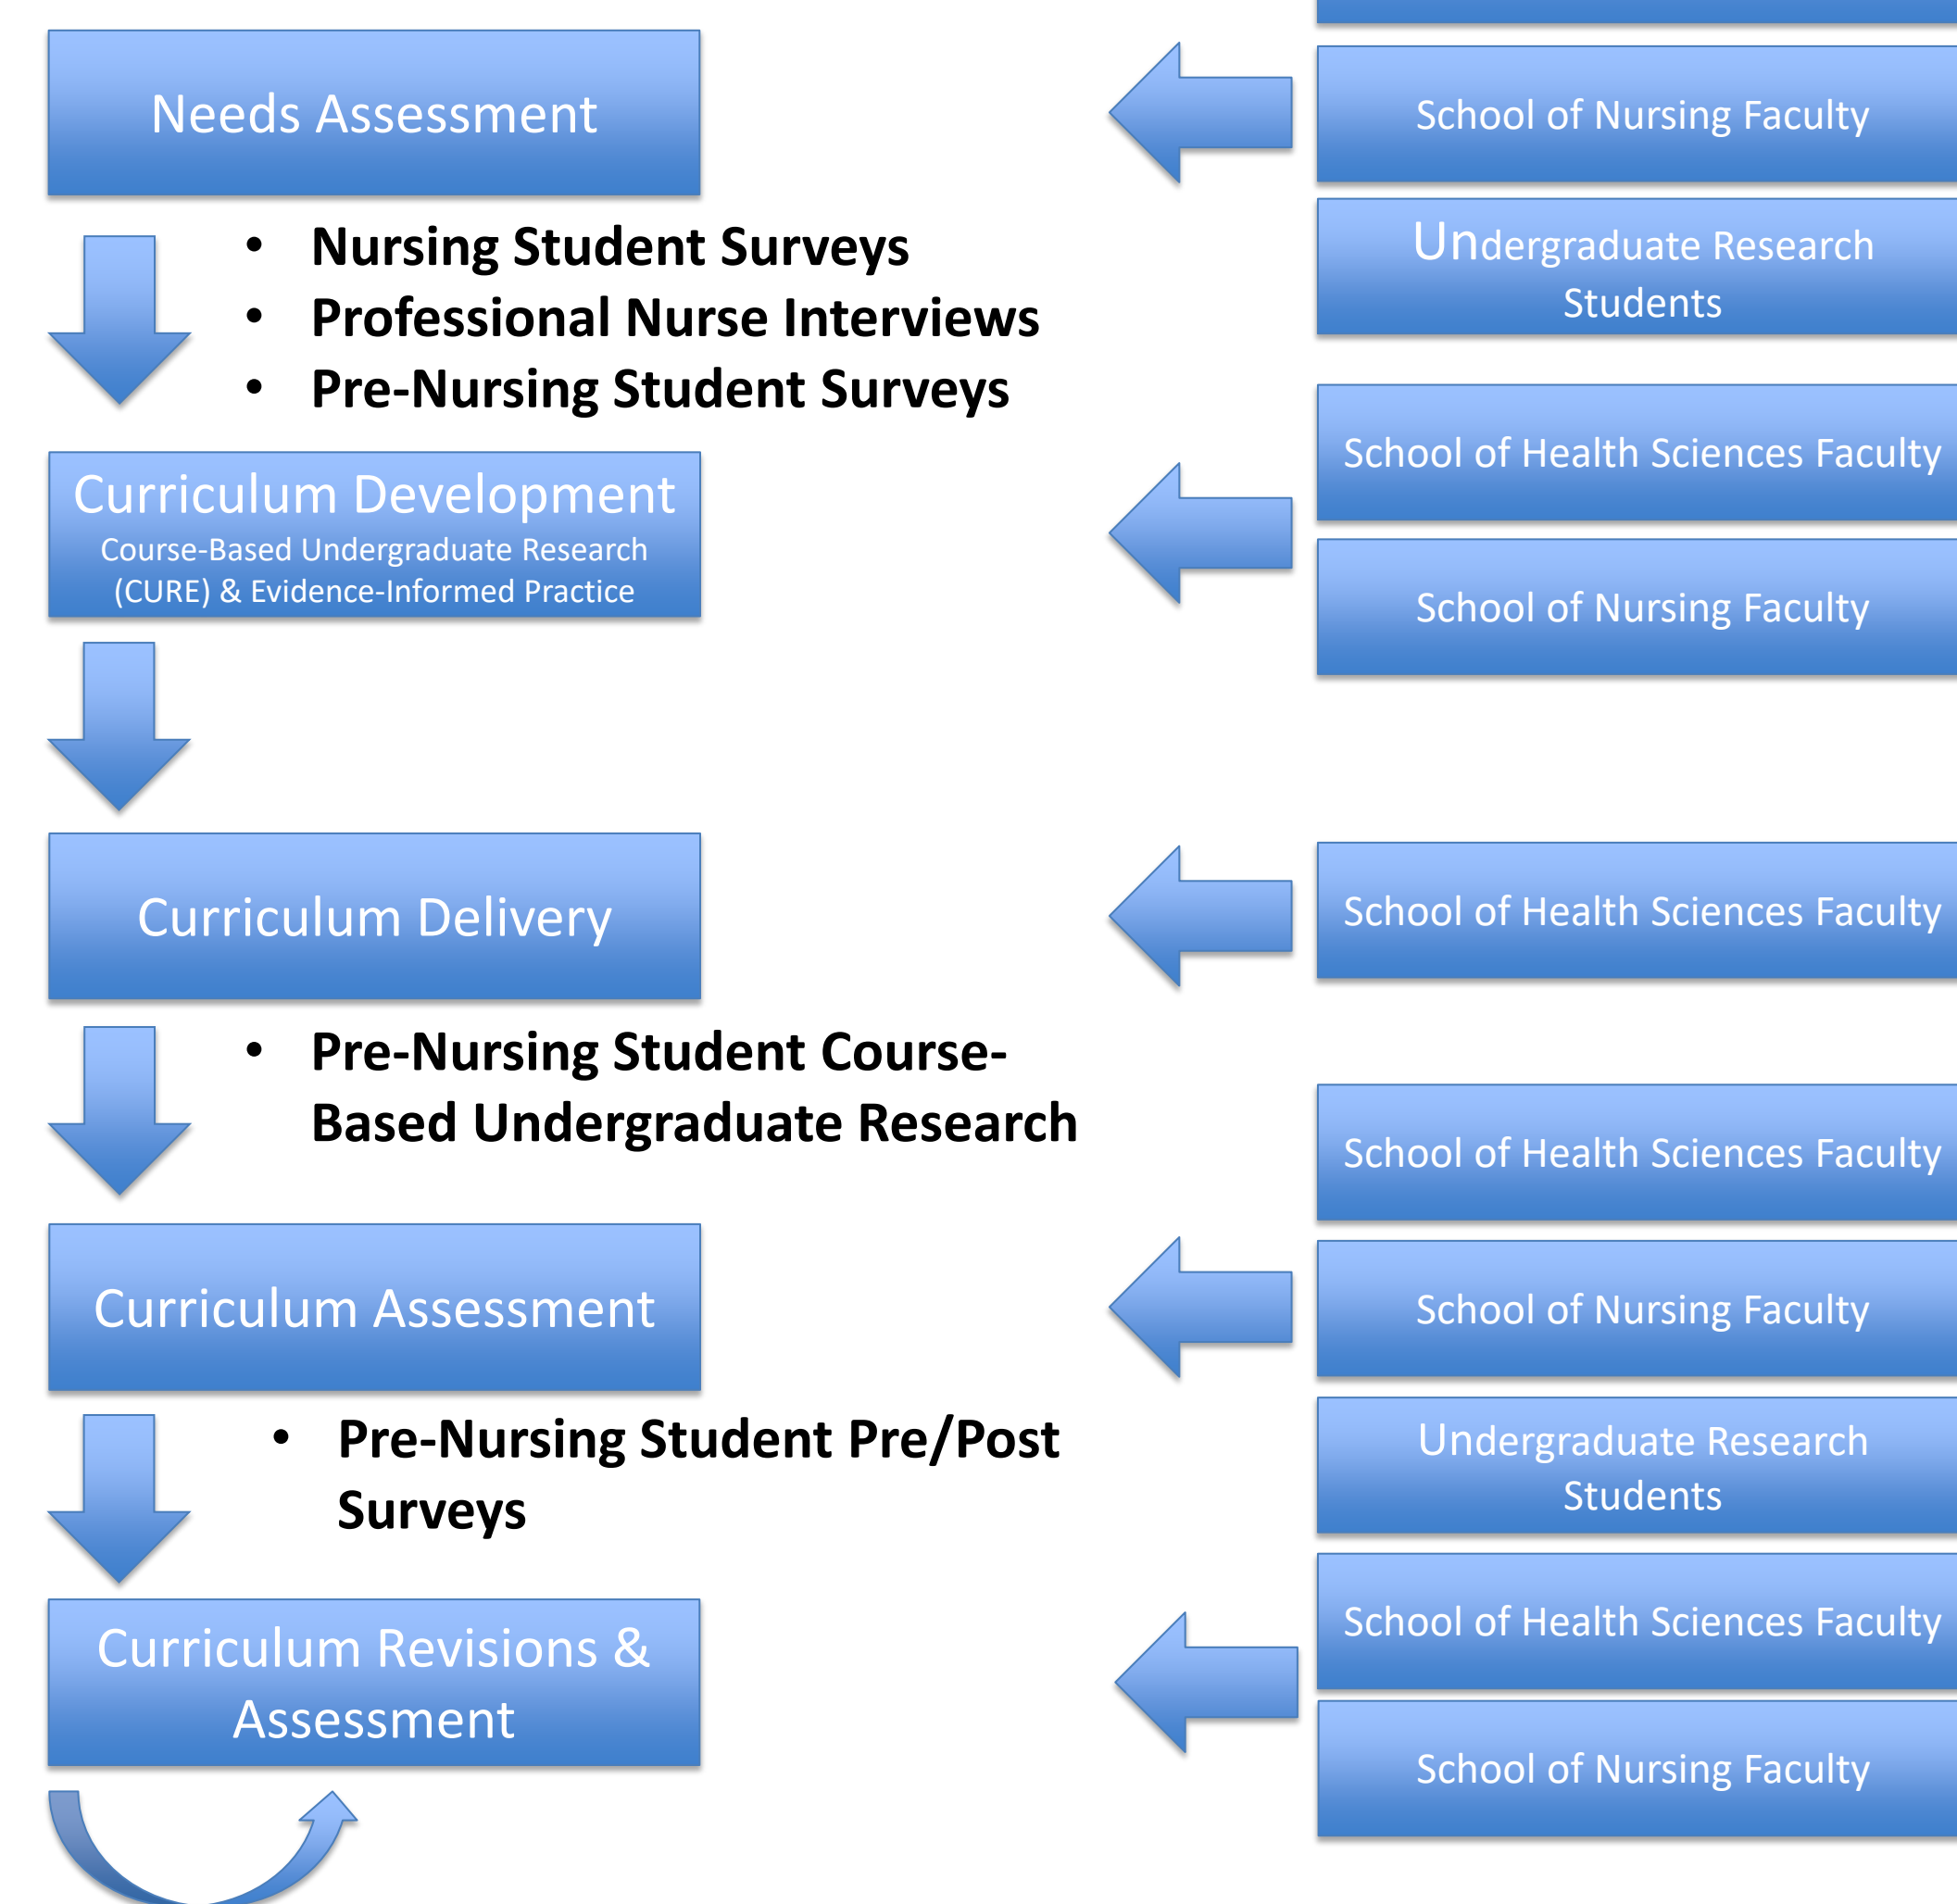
Needs Assessment

- Nursing Student Surveys
- Professional Nurse Interviews
- Pre-Nursing Student Surveys

School of Nursing Faculty

Undergraduate Research Students

Curriculum Development
Course-Based Undergraduate Research (CURE) & Evidence-Informed Practice

School of Health Sciences Faculty

School of Nursing Faculty

Curriculum Delivery

School of Health Sciences Faculty

- Pre-Nursing Student Course-Based Undergraduate Research

School of Health Sciences Faculty

Curriculum Assessment

School of Nursing Faculty

- Pre-Nursing Student Pre/Post Surveys

Undergraduate Research Students

Curriculum Revisions & Assessment

School of Health Sciences Faculty

School of Nursing Faculty